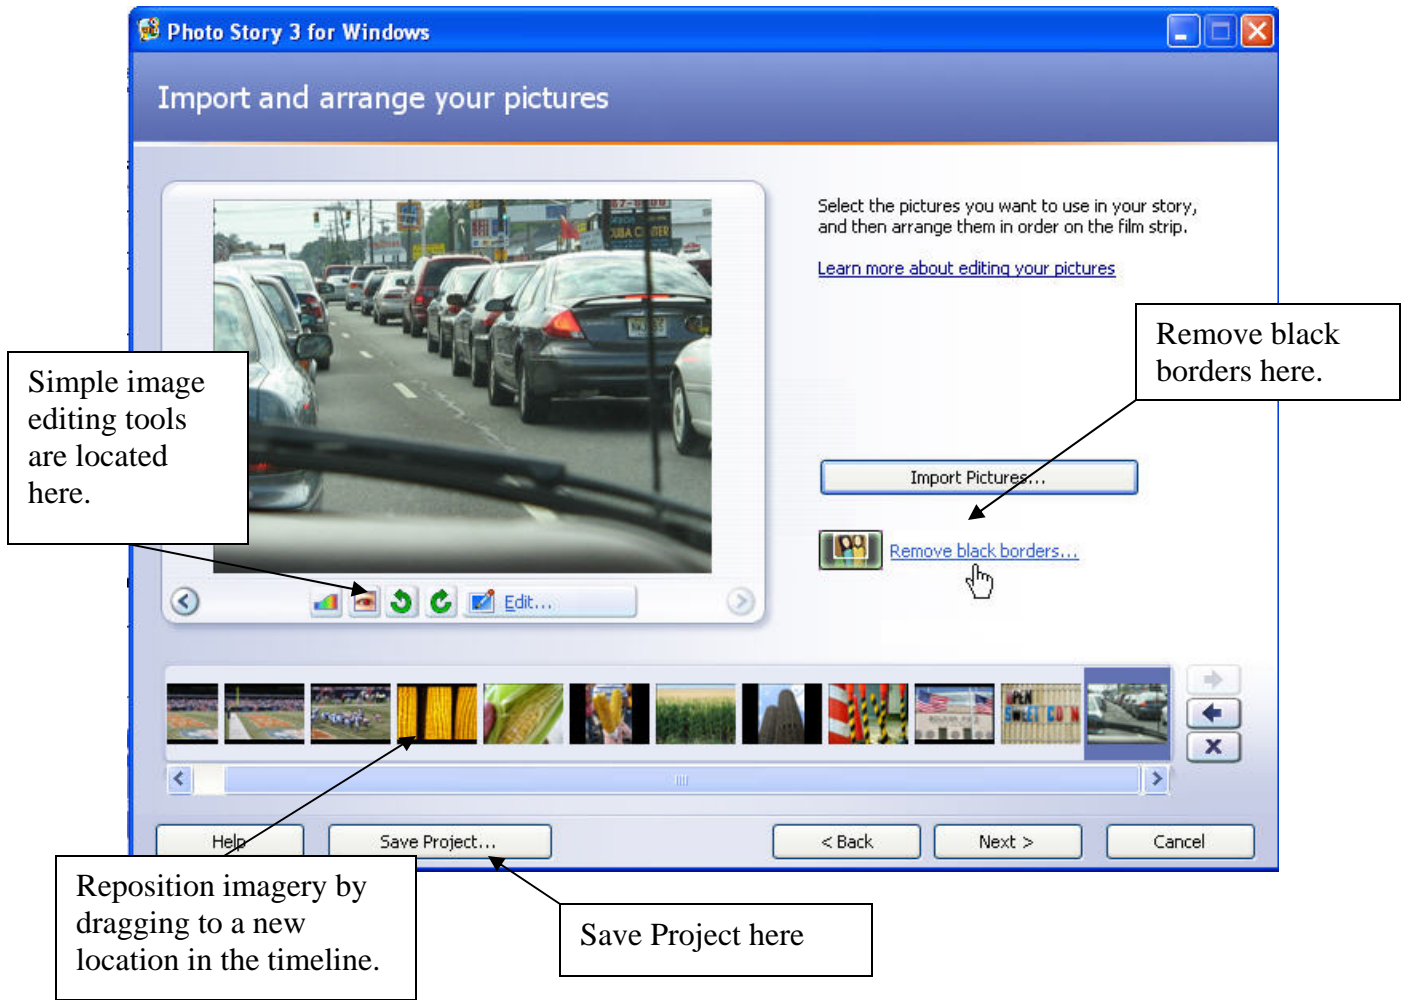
Photo Story 3 for Windows

Import and arrange your pictures

Select the pictures you want to use in your story, and then arrange them in order on the film strip.

Learn more about editing your pictures

Remove black borders here.

Simple image editing tools are located here.

Import Pictures...

Remove black borders...

Edit...

Help

Save Project...

< Back

Next >

Cancel

Reposition imagery by dragging to a new location in the timeline.

Save Project here